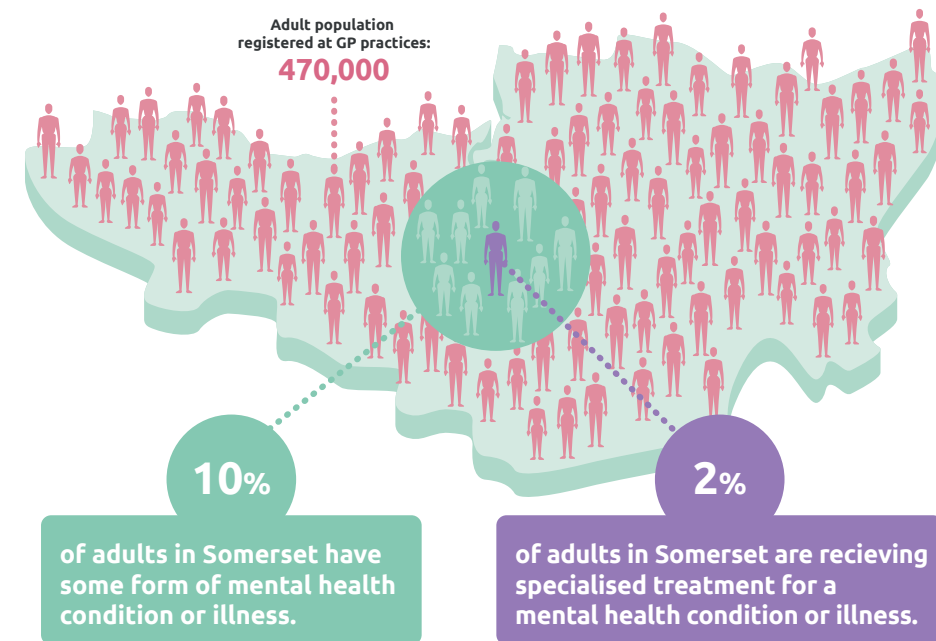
Adult population registered at GP practices:

470,000

10%

of adults in Somerset have some form of mental health condition or illness.

2%

of adults in Somerset are recieving specialised treatment for a mental health condition or illness.